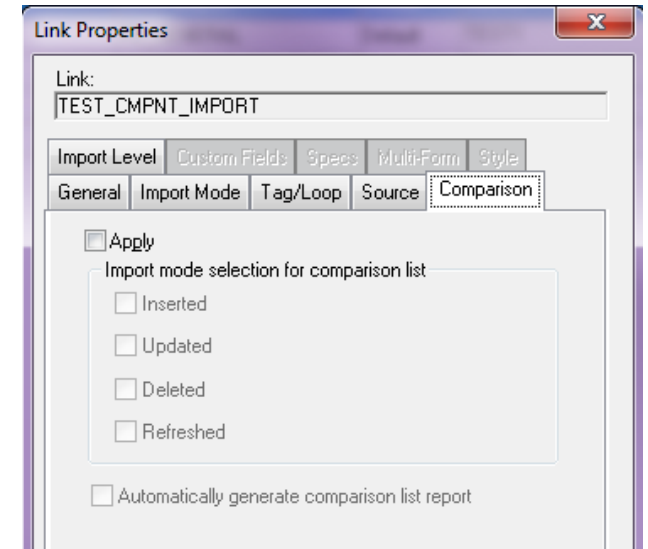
Link Properties

Link:
TEST_CMPNT_IMPORT

Import Level | Custom Fields | Specs | Multi-Form | Style
General | Import Mode | Tag/Loop | Source | Comparison

Apply

Import mode selection for comparison list

Inserted

Updated

Deleted

Refreshed

Automatically generate comparison list report